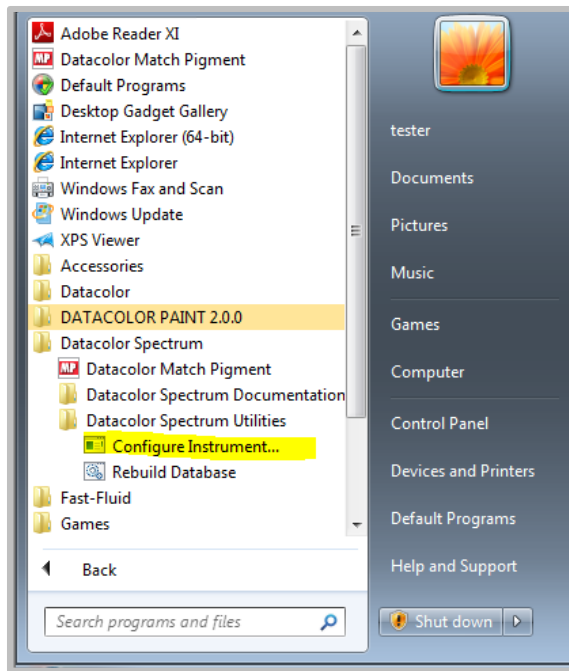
Adobe Reader XI
Datacolor Match Pigment
Default Programs
Desktop Gadget Gallery
Internet Explorer (64-bit)
Internet Explorer
Windows Fax and Scan
Windows Update
XPS Viewer
Accessories
Datacolor
DATACOLOR PAINT 2.0.0
Datacolor Spectrum
Datacolor Match Pigment
Datacolor Spectrum Documentation
Datacolor Spectrum Utilities
Configure Instrument...
Rebuild Database
Fast-Fluid
Games

Back

Search programs and files

tester
Documents
Pictures
Music
Games
Computer
Control Panel
Devices and Printers
Default Programs
Help and Support

Shut down